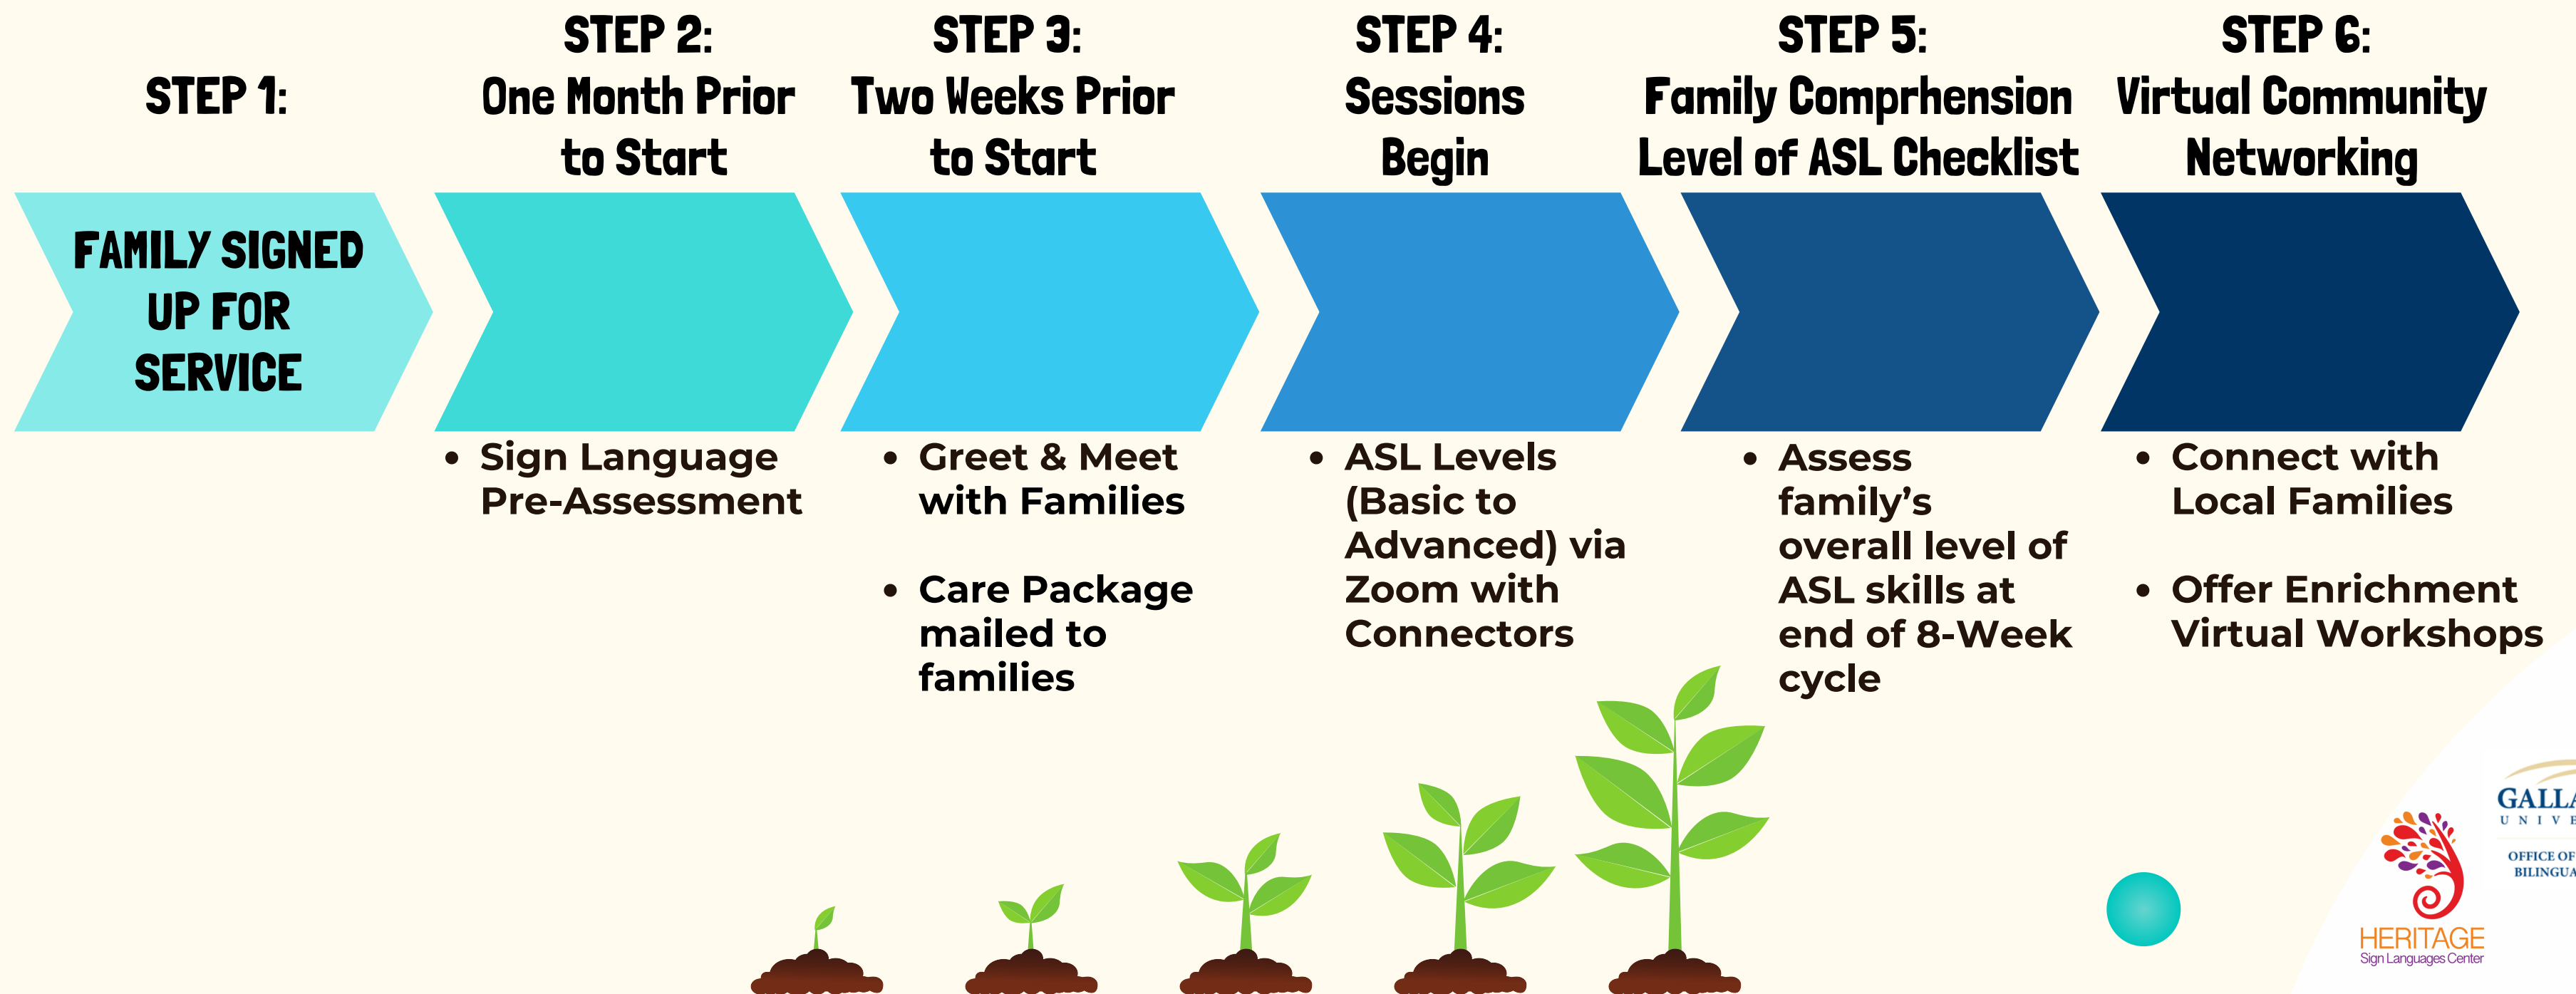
STEP 1:

FAMILY SIGNED UP FOR SERVICE

STEP 2: One Month Prior to Start

• Sign Language Pre-Assessment

STEP 3: Two Weeks Prior to Start

• Greet & Meet with Families

• Care Package mailed to families

STEP 4: Sessions Begin

• ASL Levels (Basic to Advanced) via Zoom with Connectors

STEP 5: Family Comprhension Level of ASL Checklist

• Assess family's overall level of ASL skills at end of 8-Week cycle

STEP 6: Virtual Community Networking

• Connect with Local Families

• Offer Enrichment Virtual Workshops

HERITAGE
Sign Languages Center

GALL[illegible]
UNIVE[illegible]
OFFICE OF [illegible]
BILINGUA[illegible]